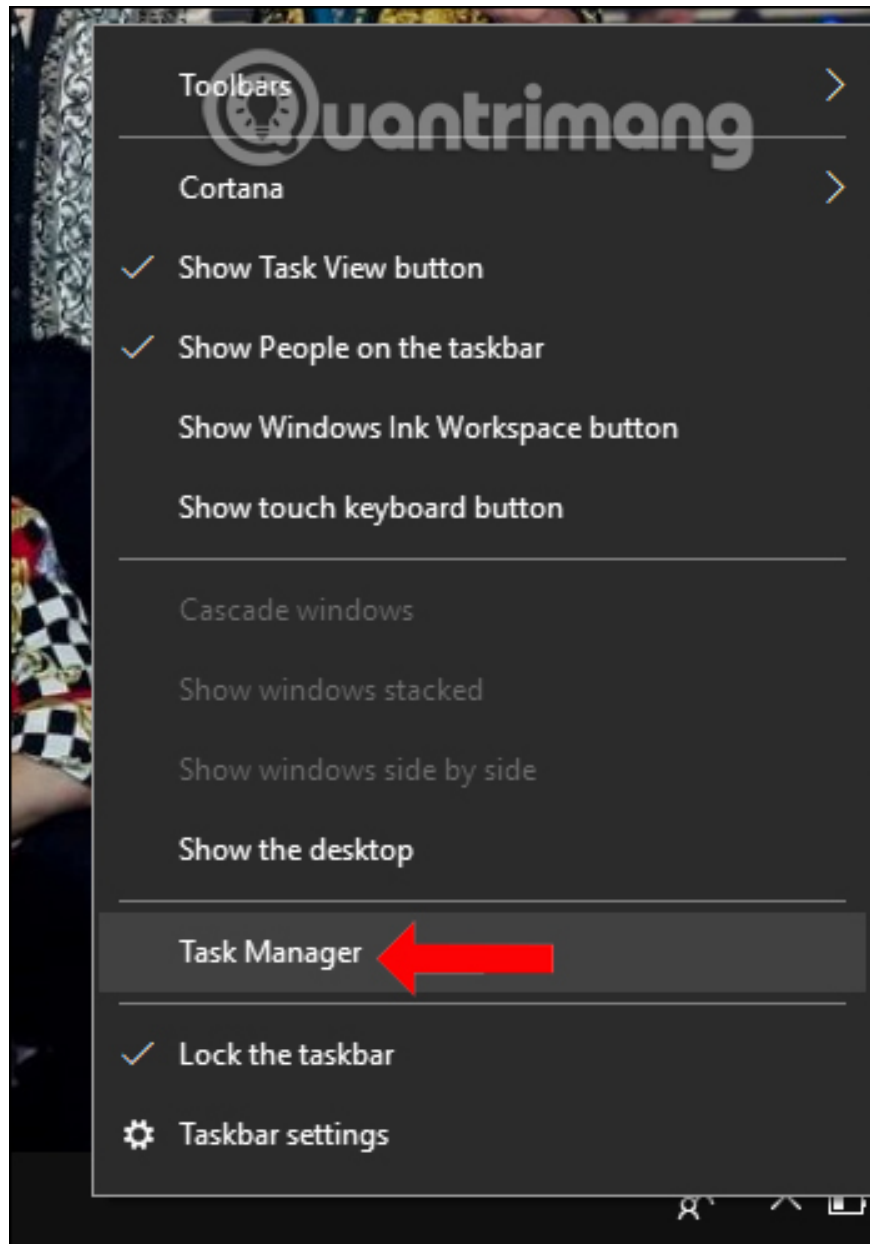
Toolbars

Quantrimang

Cortana

Show Task View button

Show People on the taskbar

Show Windows Ink Workspace button

Show touch keyboard button

Cascade windows

Show windows stacked

Show windows side by side

Show the desktop

Task Manager

Lock the taskbar

Taskbar settings